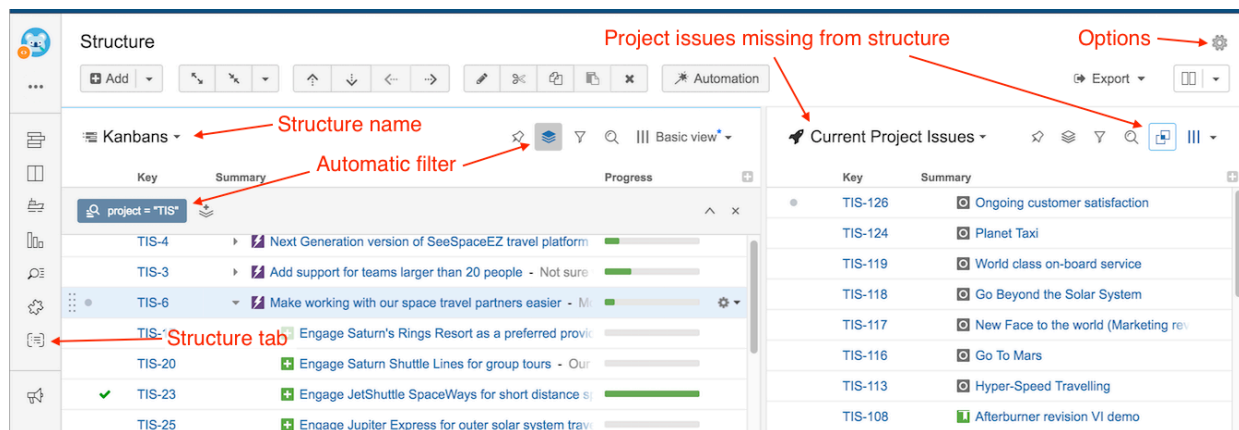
Structure

Add

Automation

Export

Project issues missing from structure

Options

Kanbans

Structure name

Basic view*

Automatic filter

Current Project Issues

| Key | Summary | Progress |
|---|---|---|
| project = "TIS" | | |
| TIS-4 | Next Generation version of SeeSpaceEZ travel platform | |
| TIS-3 | Add support for teams larger than 20 people - Not sure | |
| TIS-6 | Make working with our space travel partners easier - M | |
| TIS-1 | Engage Saturn's Rings Resort as a preferred provi | |
| TIS-20 | Engage Saturn Shuttle Lines for group tours - Our | |
| TIS-23 | Engage JetShuttle SpaceWays for short distance s | |
| TIS-25 | Engage Jupiter Express for outer solar system trav | |

Structure tab

| Key | Summary |
|---|---|
| TIS-126 | Ongoing customer satisfaction |
| TIS-124 | Planet Taxi |
| TIS-119 | World class on-board service |
| TIS-118 | Go Beyond the Solar System |
| TIS-117 | New Face to the world (Marketing re |
| TIS-116 | Go To Mars |
| TIS-113 | Hyper-Speed Travelling |
| TIS-108 | Afterburner revision VI demo |